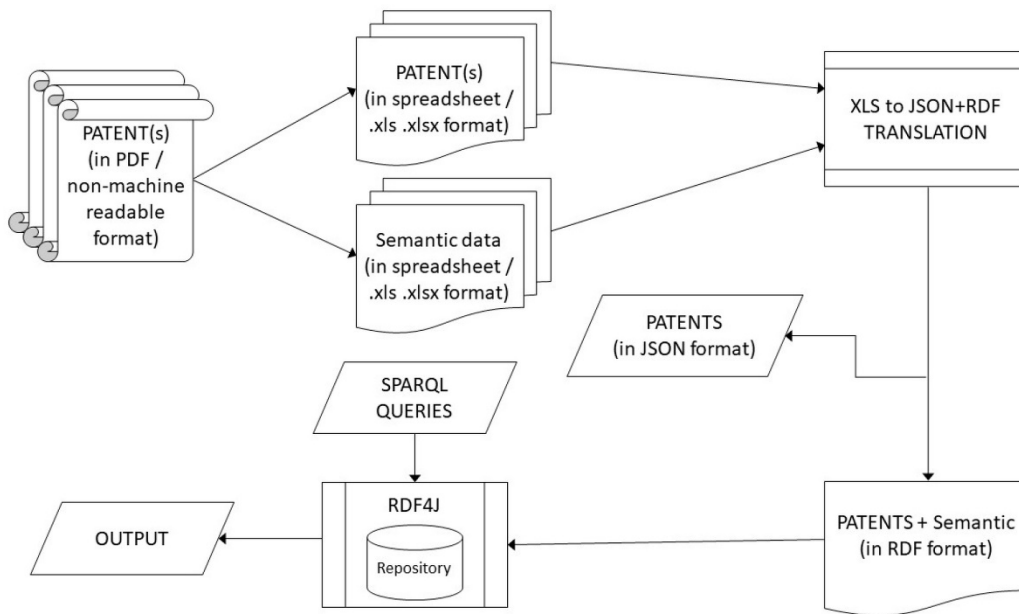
PATENT(s)
(in PDF /
non-machine
readable
format)

PATENT(s)
(in spreadsheet /
.xls .xlsx format)

Semantic data
(in spreadsheet /
.xls .xlsx format)

XLS to JSON+RDF
TRANSLATION

PATENTS
(in JSON format)

SPARQL
QUERIES

RDF4J

Repository

OUTPUT

PATENTS + Semantic
(in RDF format)